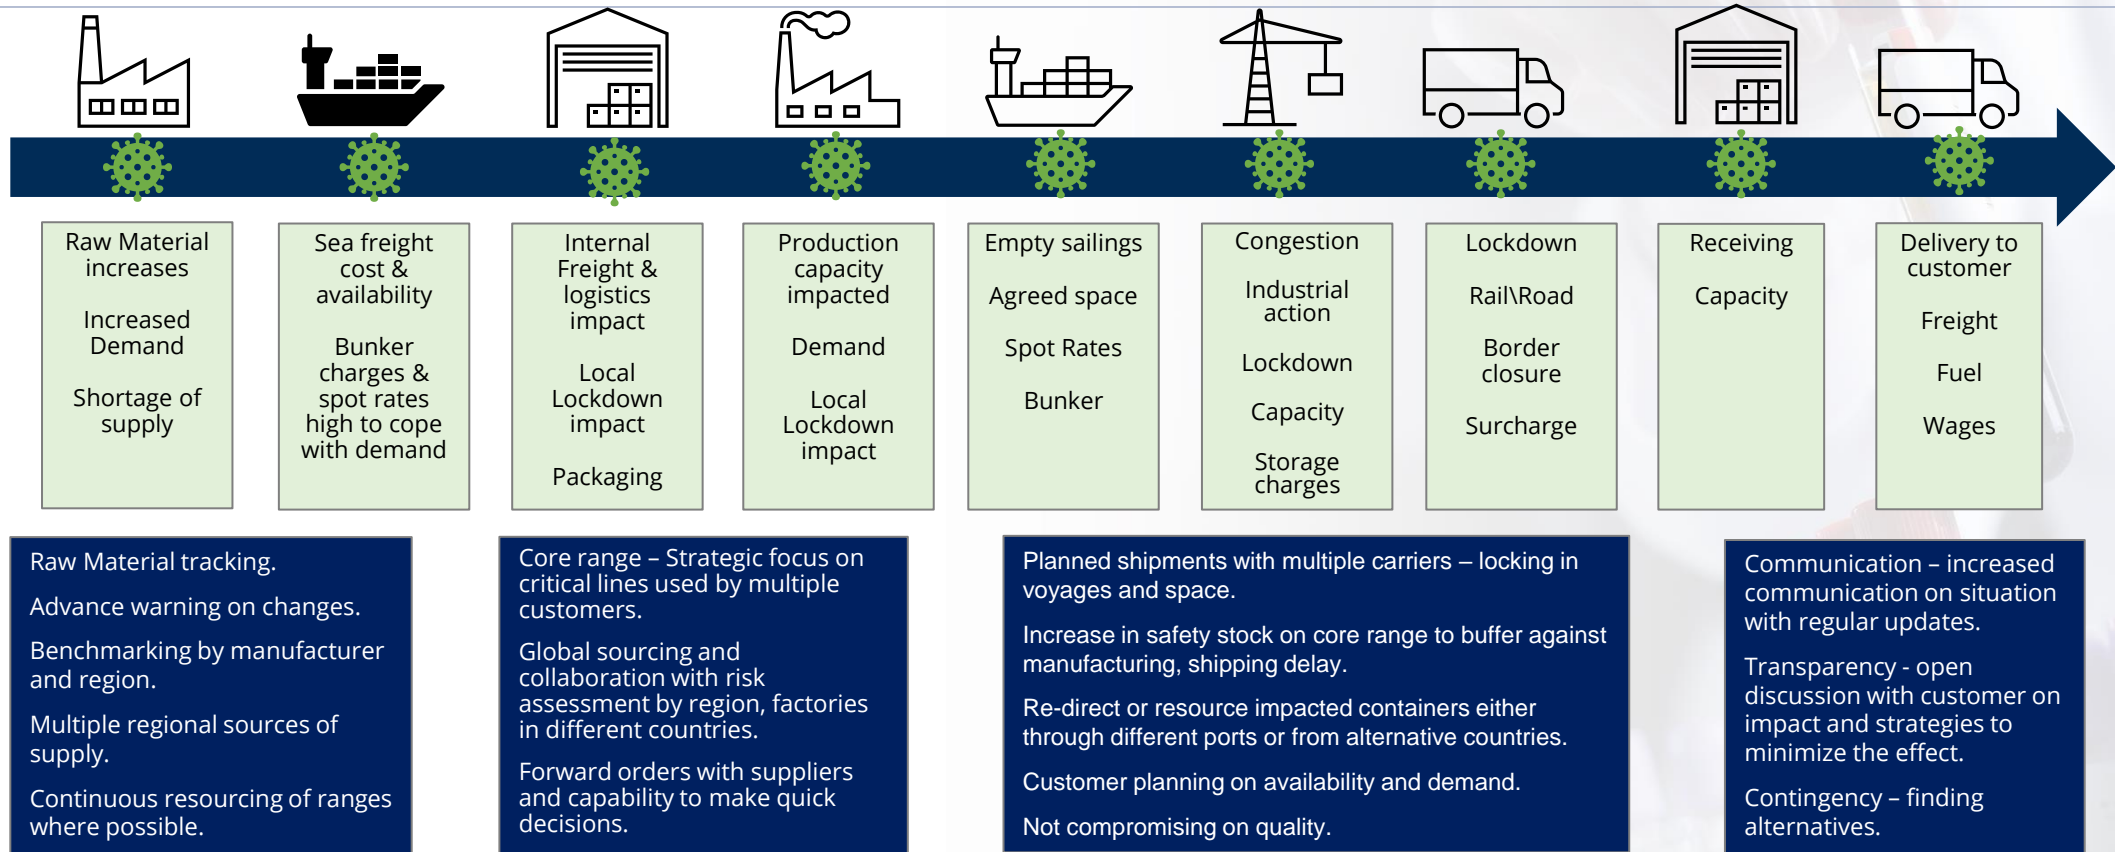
Raw Material increases

Increased Demand

Shortage of supply

Sea freight cost & availability

Bunker charges & spot rates high to cope with demand

Internal Freight & logistics impact

Local Lockdown impact

Packaging

Production capacity impacted

Demand

Local Lockdown impact

Empty sailings

Agreed space

Spot Rates

Bunker

Congestion

Industrial action

Lockdown

Capacity

Storage charges

Lockdown

Rail\Road

Border closure

Surcharge

Receiving

Capacity

Delivery to customer

Freight

Fuel

Wages

Raw Material tracking.

Advance warning on changes.

Benchmarking by manufacturer and region.

Multiple regional sources of supply.

Continuous resourcing of ranges where possible.

Core range – Strategic focus on critical lines used by multiple customers.

Global sourcing and collaboration with risk assessment by region, factories in different countries.

Forward orders with suppliers and capability to make quick decisions.

Planned shipments with multiple carriers – locking in voyages and space.

Increase in safety stock on core range to buffer against manufacturing, shipping delay.

Re-direct or resource impacted containers either through different ports or from alternative countries.

Customer planning on availability and demand.

Not compromising on quality.

Communication – increased communication on situation with regular updates.

Transparency - open discussion with customer on impact and strategies to minimize the effect.

Contingency – finding alternatives.